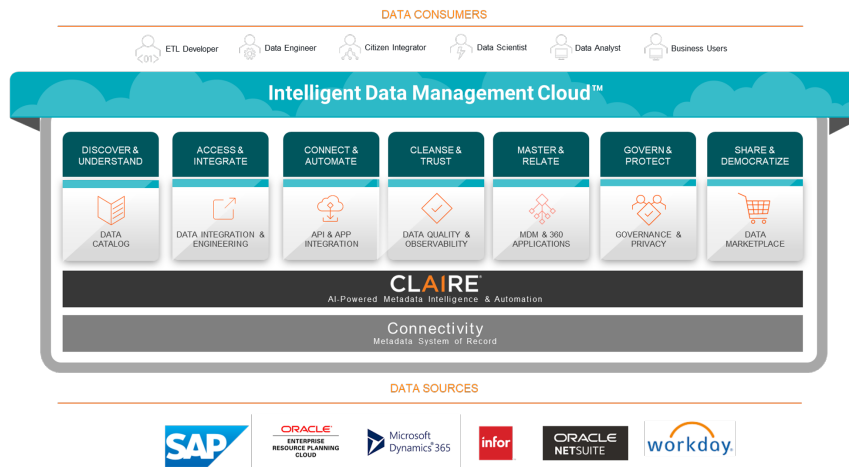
DATA CONSUMERS

ETL Developer
Data Engineer
Citizen Integrator
Data Scientist
Data Analyst
Business Users

Intelligent Data Management Cloud™

DISCOVER & UNDERSTAND
DATA CATALOG

ACCESS & INTEGRATE
DATA INTEGRATION & ENGINEERING

CONNECT & AUTOMATE
API & APP INTEGRATION

CLEANSE & TRUST
DATA QUALITY & OBSERVABILITY

MASTER & RELATE
MDM & 360 APPLICATIONS

GOVERN & PROTECT
GOVERNANCE & PRIVACY

SHARE & DEMOCRATIZE
DATA MARKETPLACE

CLAIRE
AI-Powered Metadata Intelligence & Automation

Connectivity
Metadata System of Record

DATA SOURCES

SAP
ORACLE ENTERPRISE RESOURCE PLANNING CLOUD
Microsoft Dynamics 365
infor
ORACLE NETSUITE
workday.